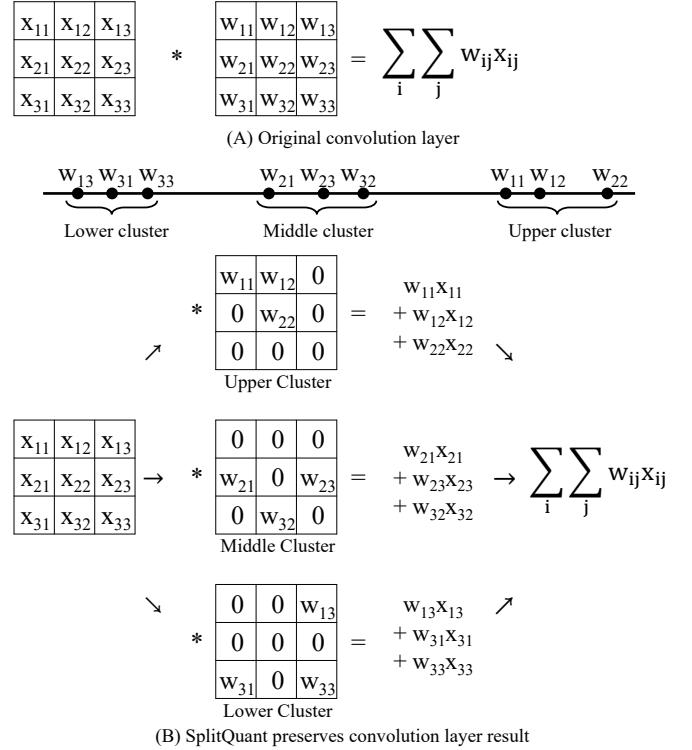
| $x_{11}$ | $x_{12}$ | $x_{13}$ |
|---|---|---|
| $x_{21}$ | $x_{22}$ | $x_{23}$ |
| $x_{31}$ | $x_{32}$ | $x_{33}$ |

$*$

| $w_{11}$ | $w_{12}$ | $w_{13}$ |
|---|---|---|
| $w_{21}$ | $w_{22}$ | $w_{23}$ |
| $w_{31}$ | $w_{32}$ | $w_{33}$ |

$= \sum_i \sum_j w_{ij}x_{ij}$

(A) Original convolution layer

$w_{13}$ $w_{31}$ $w_{33}$ $w_{21}$ $w_{23}$ $w_{32}$ $w_{11}$ $w_{12}$ $w_{22}$

Lower cluster Middle cluster Upper cluster

$*$

| $w_{11}$ | $w_{12}$ | 0 |
|---|---|---|
| 0 | $w_{22}$ | 0 |
| 0 | 0 | 0 |

Upper Cluster

$= w_{11}x_{11} + w_{12}x_{12} + w_{22}x_{22}$

| $x_{11}$ | $x_{12}$ | $x_{13}$ |
|---|---|---|
| $x_{21}$ | $x_{22}$ | $x_{23}$ |
| $x_{31}$ | $x_{32}$ | $x_{33}$ |

$\rightarrow$ $*$

| 0 | 0 | 0 |
|---|---|---|
| $w_{21}$ | 0 | $w_{23}$ |
| 0 | $w_{32}$ | 0 |

Middle Cluster

$= w_{21}x_{21} + w_{23}x_{23} + w_{32}x_{32}$ $\rightarrow \sum_i \sum_j w_{ij}x_{ij}$

$*$

| 0 | 0 | $w_{13}$ |
|---|---|---|
| 0 | 0 | 0 |
| $w_{31}$ | 0 | $w_{33}$ |

Lower Cluster

$= w_{13}x_{13} + w_{31}x_{31} + w_{33}x_{33}$

(B) SplitQuant preserves convolution layer result